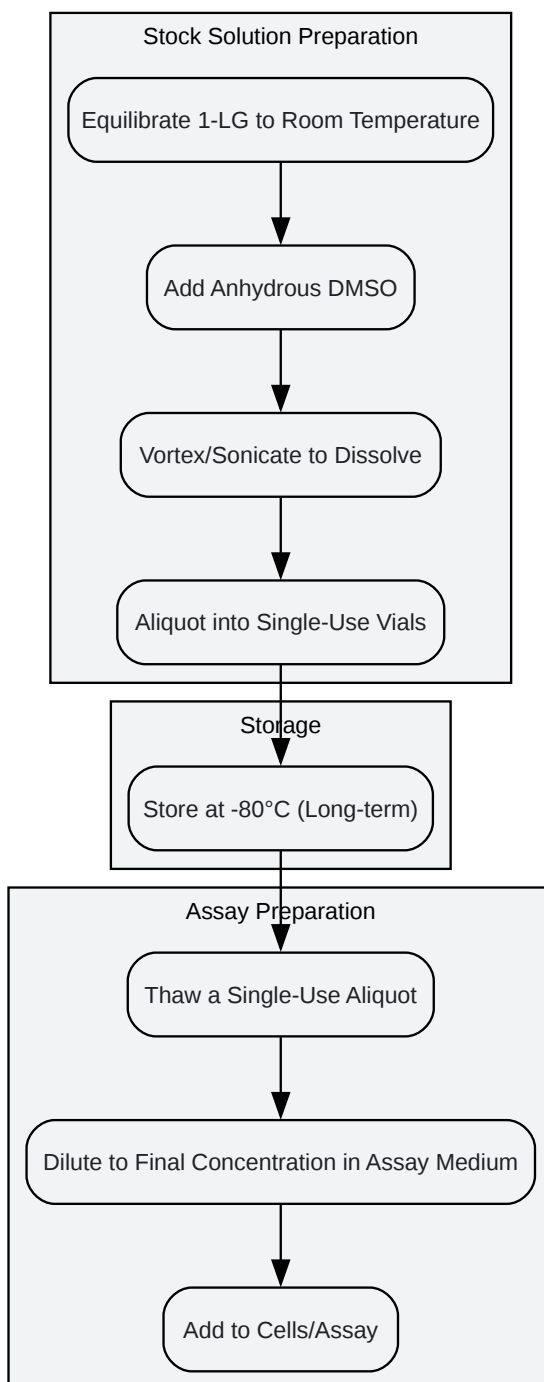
Stock Solution Preparation

Equilibrate 1-LG to Room Temperature

Add Anhydrous DMSO

Vortex/Sonicate to Dissolve

Aliquot into Single-Use Vials

Storage

Store at -80°C (Long-term)

Assay Preparation

Thaw a Single-Use Aliquot

Dilute to Final Concentration in Assay Medium

Add to Cells/Assay